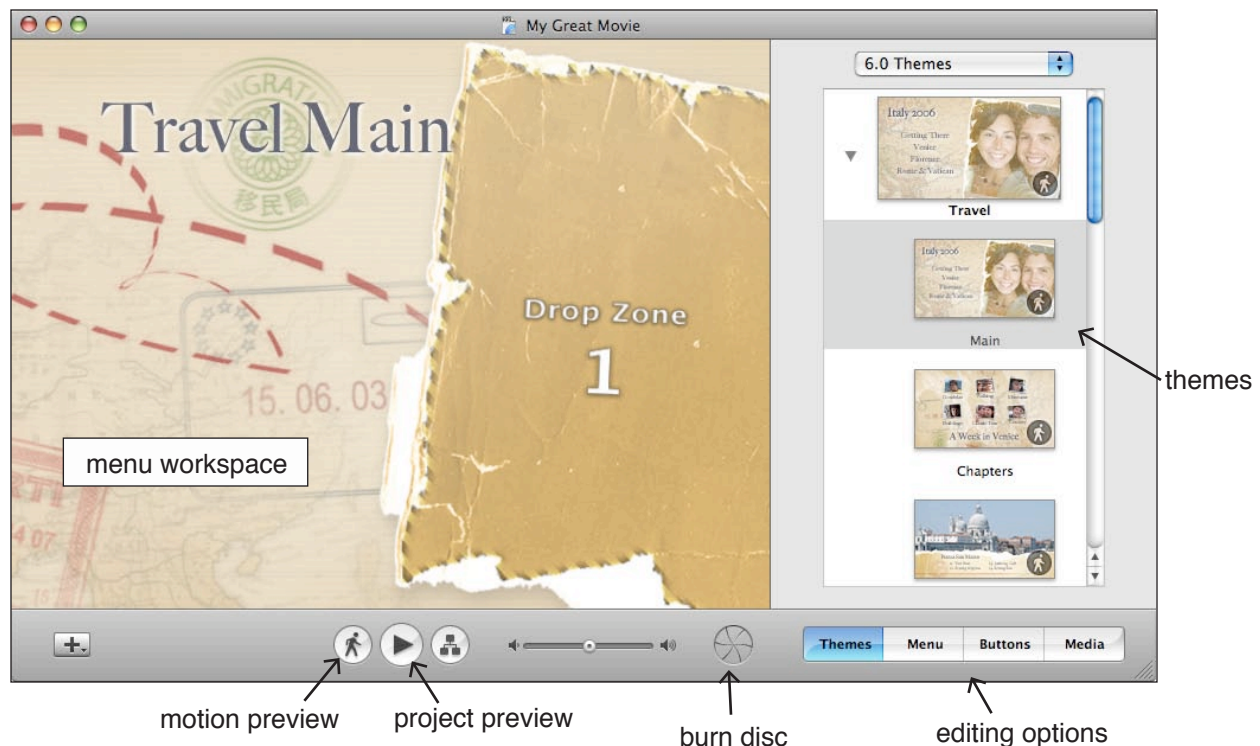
My Great Movie

Travel Main

IMMIGRATI

移民局

15. 06. 03

Drop Zone

1

menu workspace

6.0 Themes

Italy 2006
Getting There
Venice
Florence
Rome & Vatican

Travel

Italy 2006
Getting There
Venice
Florence
Rome & Vatican

Main

A Week in Venice

Chapters

themes

Themes | Menu | Buttons | Media

motion preview

project preview

burn disc

editing options